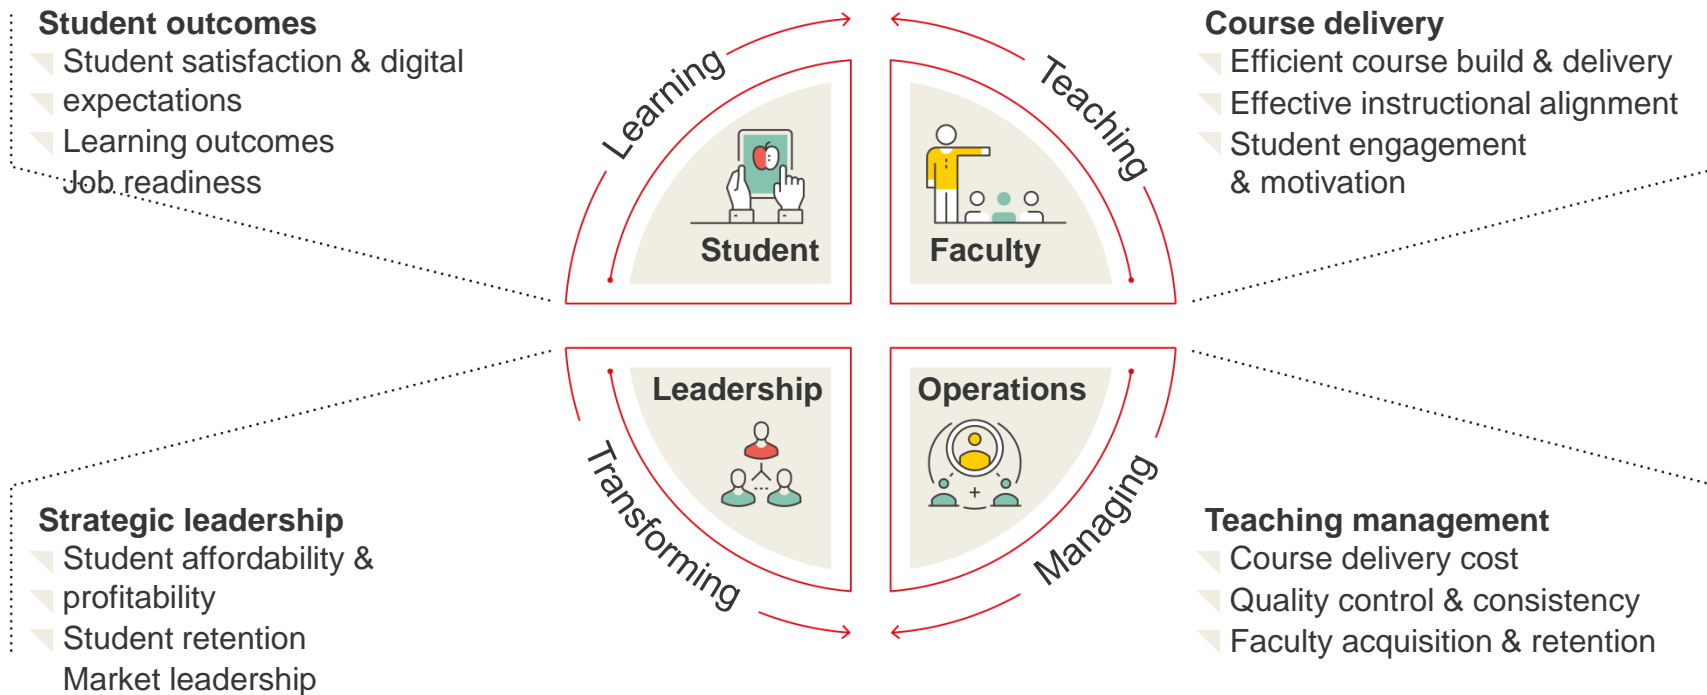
Student outcomes
Student satisfaction & digital expectations
Learning outcomes
Job readiness

Learning

Student

Teaching

Faculty

Course delivery
Efficient course build & delivery
Effective instructional alignment
Student engagement & motivation

Leadership

Transforming

Operations

Managing

Strategic leadership
Student affordability & profitability
Student retention
Market leadership

Teaching management
Course delivery cost
Quality control & consistency
Faculty acquisition & retention